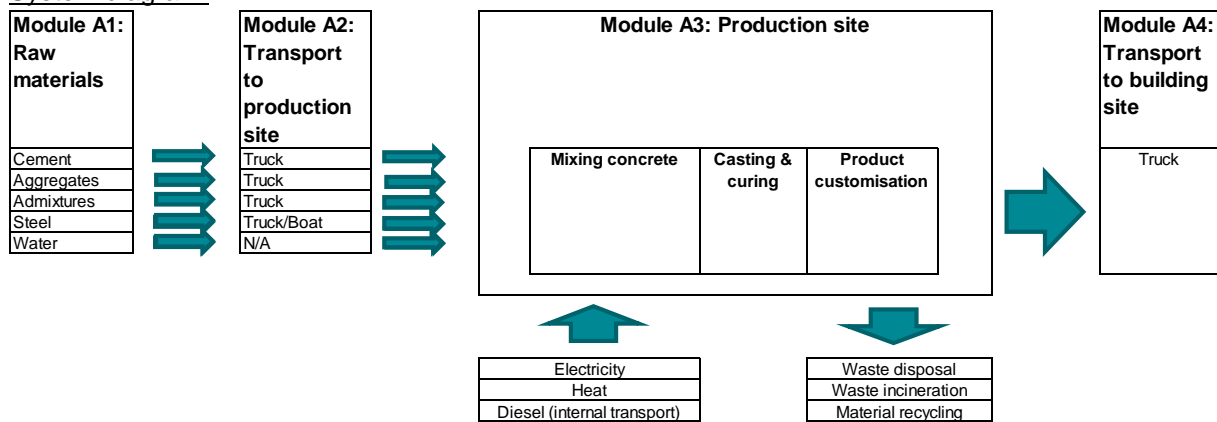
Module A1: Raw materials

Cement
Aggregates
Admixtures
Steel
Water

Module A2: Transport to production site

Truck
Truck
Truck
Truck/Boat
N/A

Module A3: Production site

Mixing concrete
Casting & curing
Product customisation

Electricity
Heat
Diesel (internal transport)

Waste disposal
Waste incineration
Material recycling

Module A4: Transport to building site

Truck